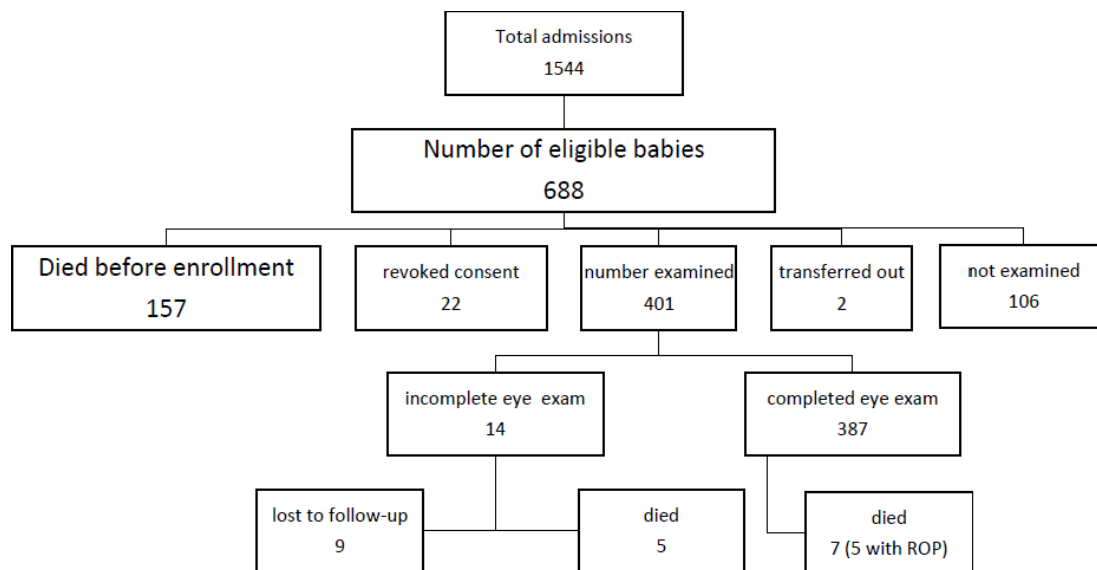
Total admissions
1544

Number of eligible babies
688

Died before enrollment
157

revoked consent
22

number examined
401

transferred out
2

not examined
106

incomplete eye exam
14

completed eye exam
387

lost to follow-up
9

died
5

died
7 (5 with ROP)